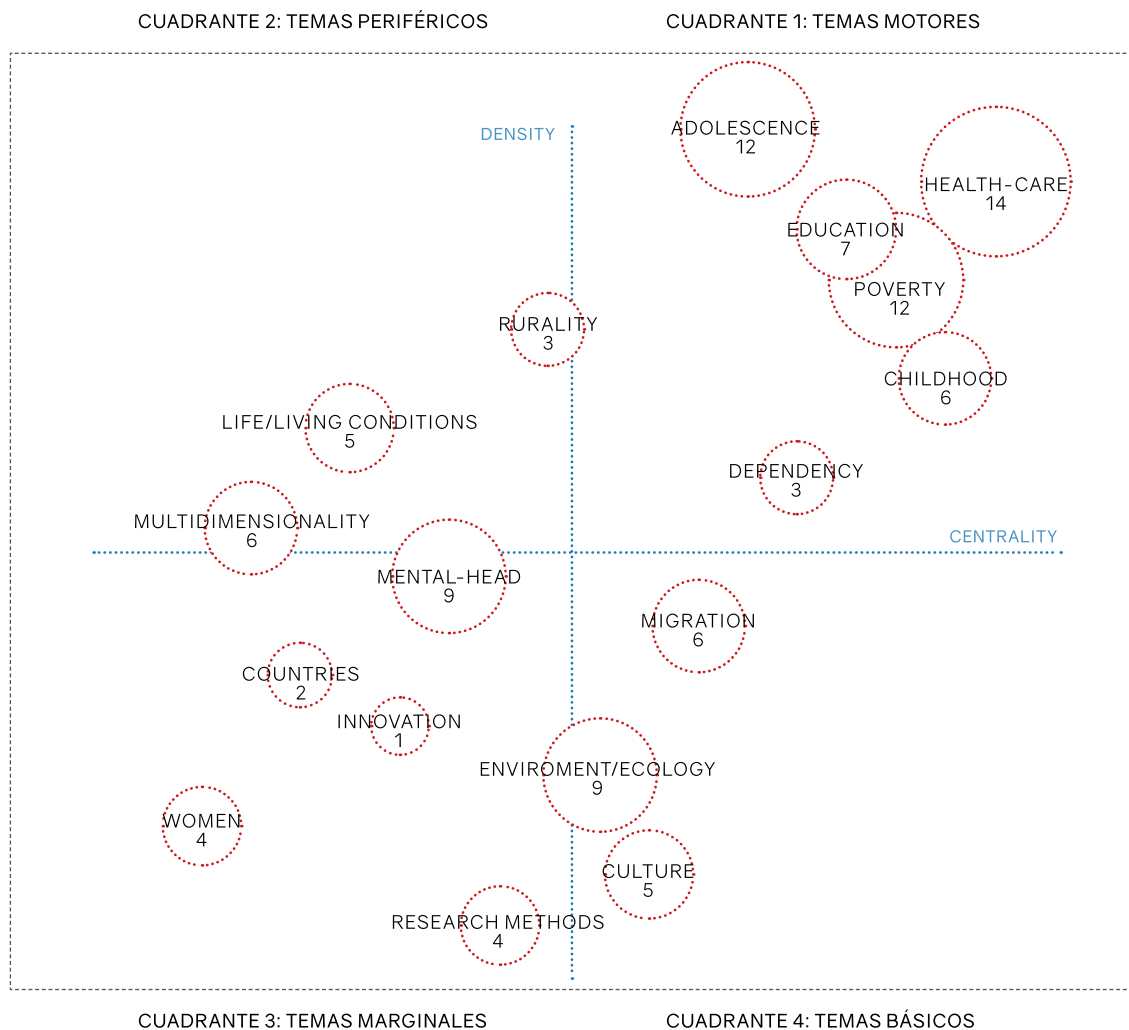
CUADRANTE 2: TEMAS PERIFÉRICOS

CUADRANTE 1: TEMAS MOTORES

DENSITY

ADOLESCENCE
12

HEALTH-CARE
14

EDUCATION
7

POVERTY
12

RURALITY
3

CHILDHOOD
6

LIFE/LIVING CONDITIONS
5

DEPENDENCY
3

MULTIDIMENSIONALITY
6

CENTRALITY

MENTAL-HEAD
9

MIGRATION
6

COUNTRIES
2

INNOVATION
1

ENVIROMENT/ECOLOGY
9

WOMEN
4

CULTURE
5

RESEARCH METHODS
4

CUADRANTE 3: TEMAS MARGINALES

CUADRANTE 4: TEMAS BÁSICOS